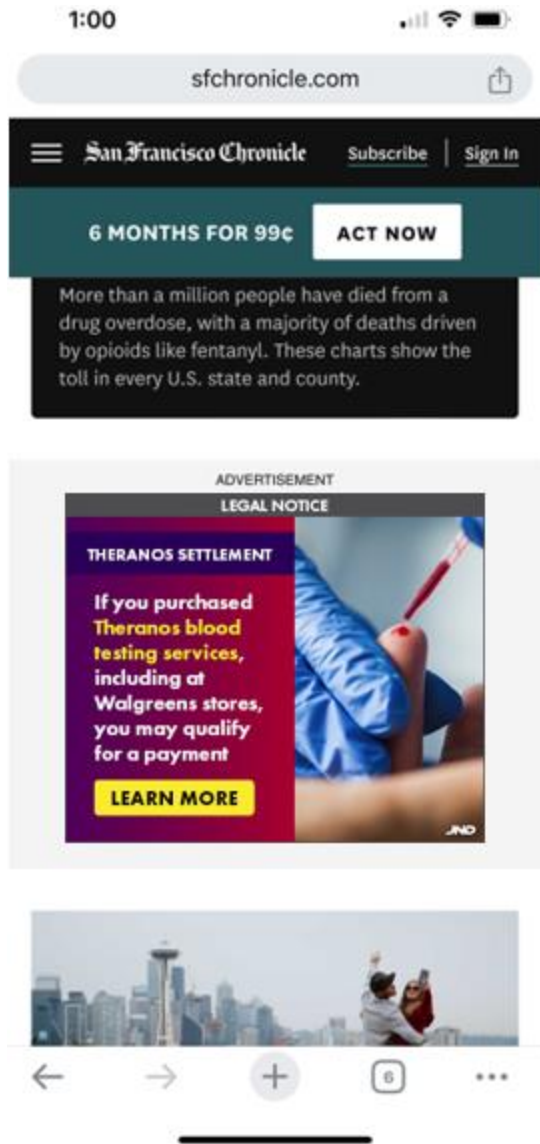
1:00

sfchronicle.com

San Francisco Chronicle Subscribe Sign In

6 MONTHS FOR 99¢ ACT NOW

More than a million people have died from a drug overdose, with a majority of deaths driven by opioids like fentanyl. These charts show the toll in every U.S. state and county.

ADVERTISEMENT

LEGAL NOTICE

THERANOS SETTLEMENT

If you purchased Theranos blood testing services, including at Walgreens stores, you may qualify for a payment

LEARN MORE

JND

6